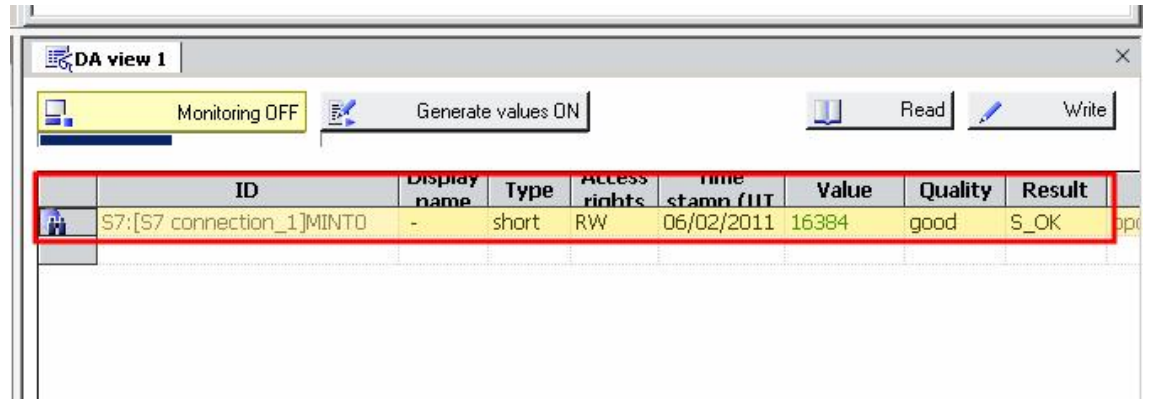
DA view 1

Monitoring OFF

Generate values ON

Read

Write

| ID | Display name | Type | Access rights | Time stamp (UT | Value | Quality | Result | |
|---|---|---|---|---|---|---|---|---|
| S7:[S7 connection_1]MINT0 | - | short | RW | 06/02/2011 | 16384 | good | S_OK | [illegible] |